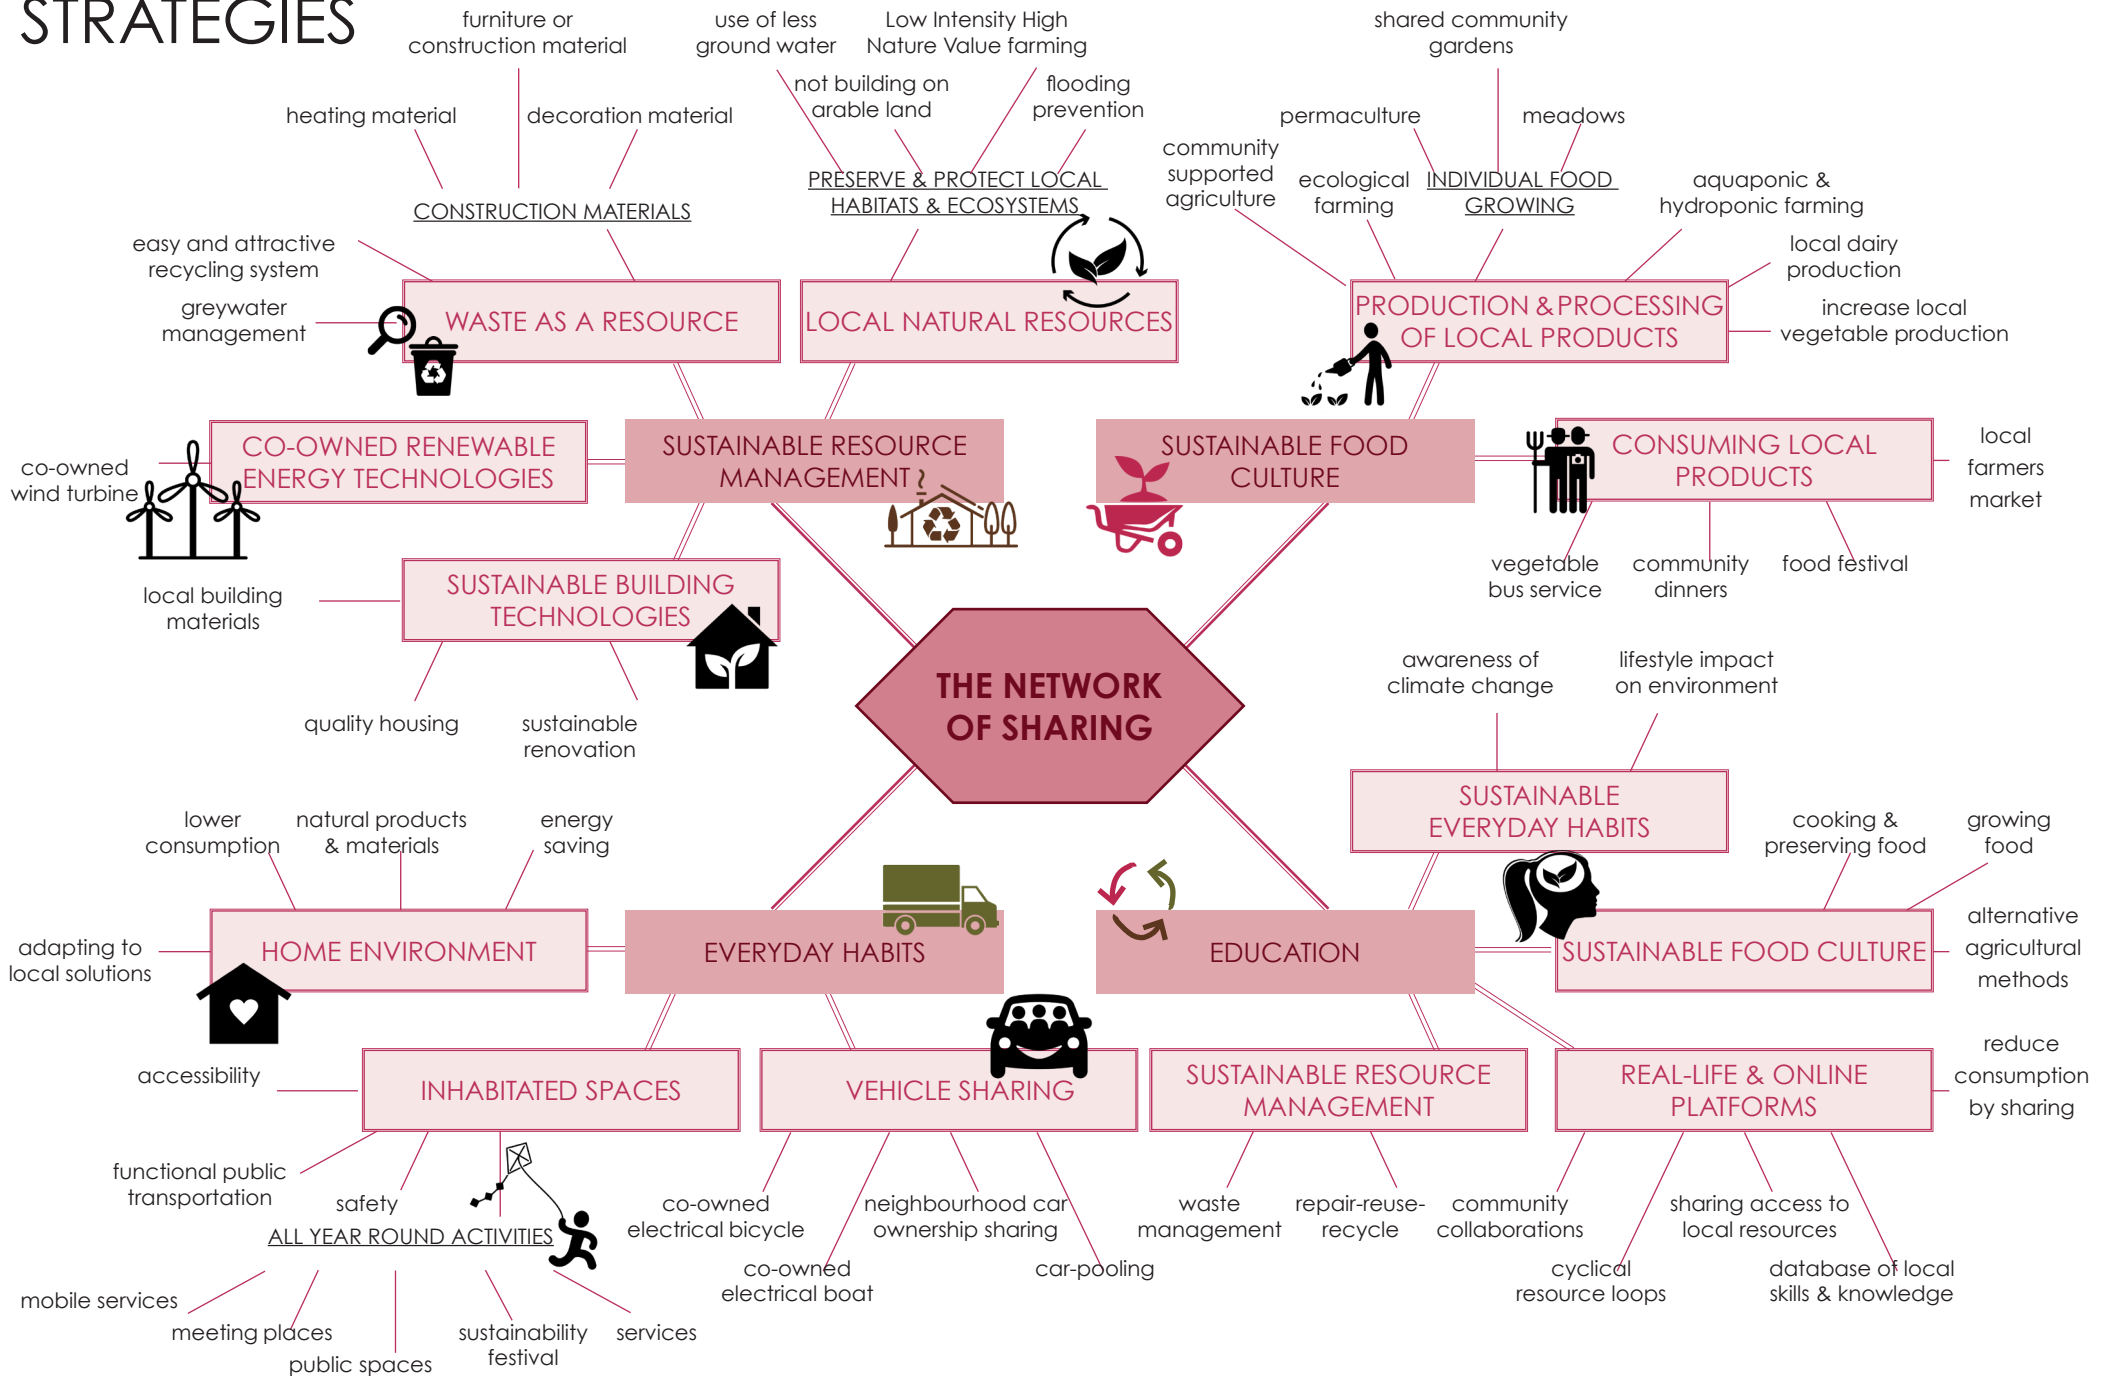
STRATEGIES

furniture or construction material
use of less ground water
Low Intensity High Nature Value farming
shared community gardens

heating material
decoration material
not building on arable land
flooding prevention
permaculture
meadows

CONSTRUCTION MATERIALS
PRESERVE & PROTECT LOCAL HABITATS & ECOSYSTEMS
community supported agriculture
ecological farming
INDIVIDUAL FOOD GROWING
aquaponic & hydroponic farming

easy and attractive recycling system
greywater management
WASTE AS A RESOURCE
LOCAL NATURAL RESOURCES
PRODUCTION & PROCESSING OF LOCAL PRODUCTS
local dairy production
increase local vegetable production

co-owned wind turbine
CO-OWNED RENEWABLE ENERGY TECHNOLOGIES
SUSTAINABLE RESOURCE MANAGEMENT
SUSTAINABLE FOOD CULTURE
CONSUMING LOCAL PRODUCTS
local farmers market

local building materials
SUSTAINABLE BUILDING TECHNOLOGIES
vegetable bus service
community dinners
food festival

quality housing
sustainable renovation

THE NETWORK OF SHARING

awareness of climate change
lifestyle impact on environment
SUSTAINABLE EVERYDAY HABITS

lower consumption
natural products & materials
energy saving
cooking & preserving food
growing food

adapting to local solutions
HOME ENVIRONMENT
EVERYDAY HABITS
EDUCATION
SUSTAINABLE FOOD CULTURE
alternative agricultural methods

accessibility
INHABITATED SPACES
VEHICLE SHARING
SUSTAINABLE RESOURCE MANAGEMENT
REAL-LIFE & ONLINE PLATFORMS
reduce consumption by sharing

functional public transportation
safety
ALL YEAR ROUND ACTIVITIES
co-owned electrical bicycle
neighbourhood car ownership sharing
waste management
repair-reuse-recycle
community collaborations
sharing access to local resources

co-owned electrical boat
car-pooling
cyclical resource loops
database of local skills & knowledge

mobile services
meeting places
public spaces
sustainability festival
services